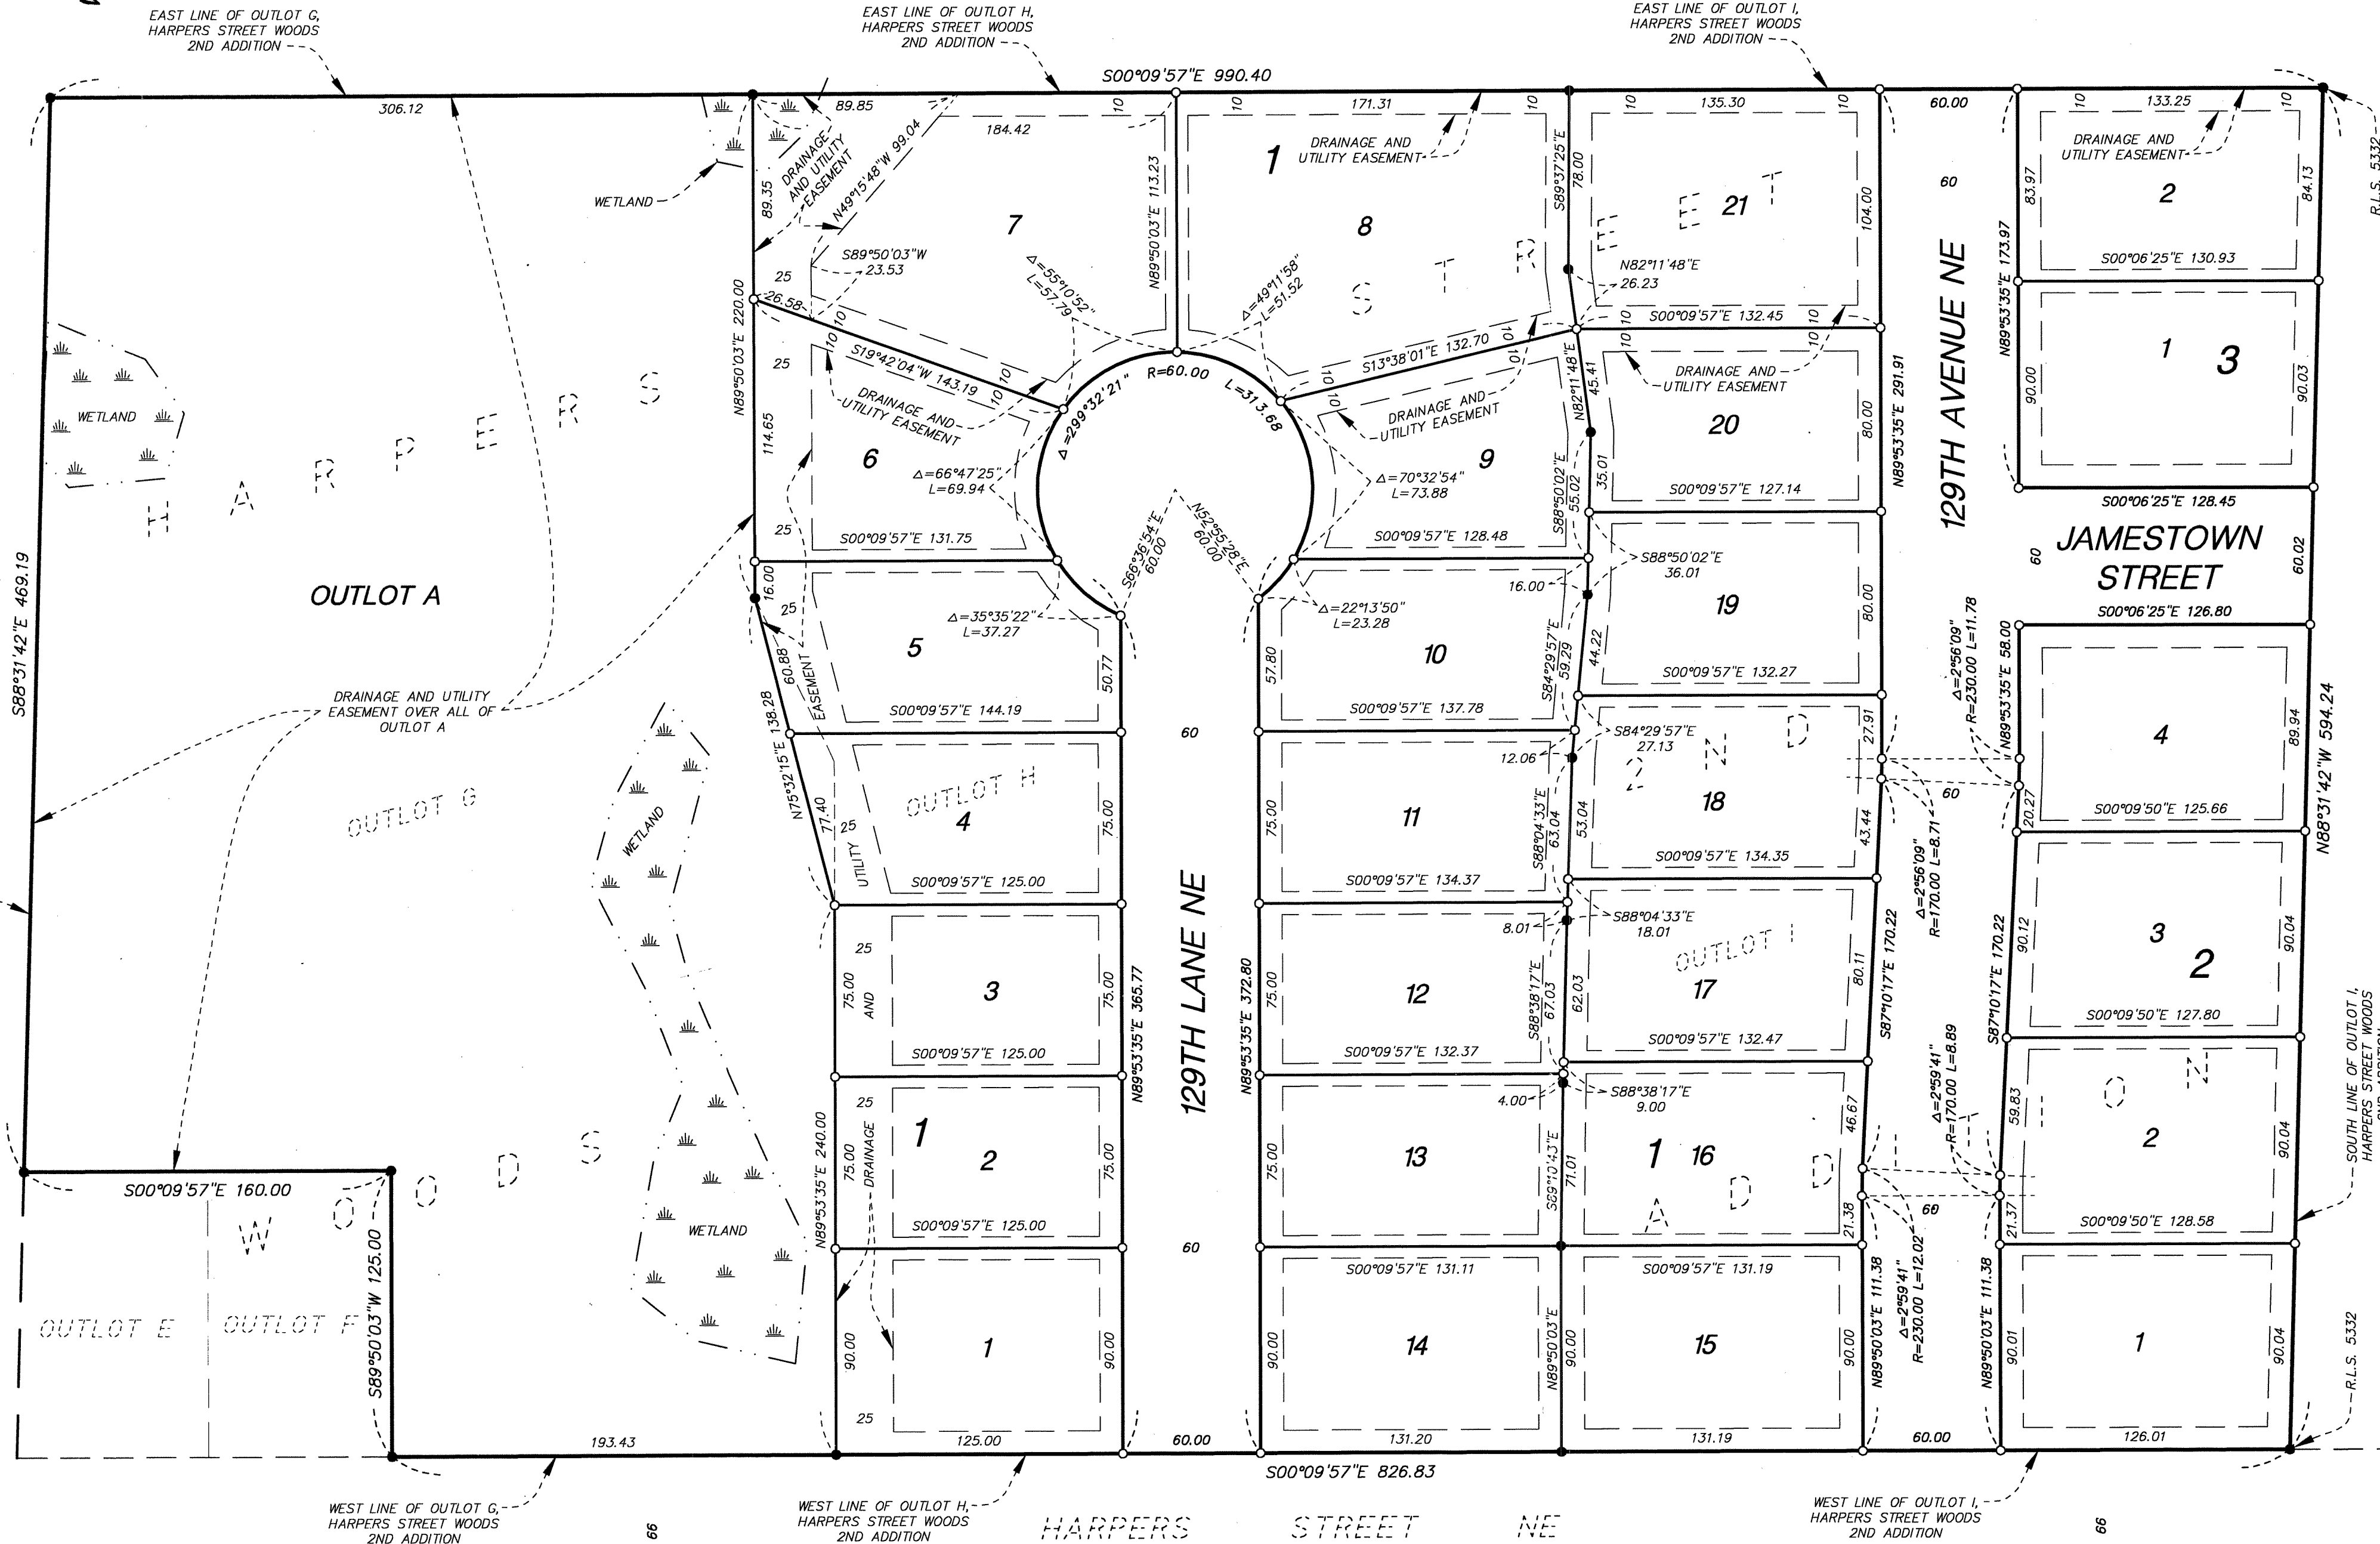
EAST LINE OF OUTLOT G, HARPERS STREET WOODS 2ND ADDITION

EAST LINE OF OUTLOT H, HARPERS STREET WOODS 2ND ADDITION

EAST LINE OF OUTLOT I, HARPERS STREET WOODS 2ND ADDITION

S00°09'57"E 990.40

306.12

89.85

184.42

171.31

135.30

60.00

133.25

R.L.S. 5332

WETLAND

DRAINAGE AND UTILITY EASEMENT

N49°15'48"W 99.04

89.35

S89°50'03"W 23.53

N89°50'03"E 113.23

N89°50'03"E 220.00

26.58

S19°42'04"W 143.19

Δ=55°10'52" L=57.79

Δ=49°11'58" L=51.52

R=60.00

L=313.68

Δ=299°32'21"

S13°38'01"E 132.70

DRAINAGE AND UTILITY EASEMENT

Δ=66°47'25" L=69.94

Δ=70°32'54" L=73.88

S00°09'57"E 131.75

S00°09'57"E 128.48

S66°36'54"E 60.00

N52°55'28"E 60.00

Δ=35°35'22" L=37.27

Δ=22°13'50" L=23.28

HARPERS STREET WOODS 3RD ADDITION

OUTLOT A

DRAINAGE AND UTILITY EASEMENT OVER ALL OF OUTLOT A

OUTLOT G

OUTLOT H

OUTLOT I

OUTLOT E

OUTLOT F

S88°31'42"E 469.19

WETLAND

1 2 3 4 5 6 7 8 9 10 11 12 13 14 15 16 17 18 19 20 21

S00°09'57"E 144.19

S00°09'57"E 125.00

S00°09'57"E 125.00

S00°09'57"E 125.00

S00°09'57"E 137.78

S00°09'57"E 134.37

S00°09'57"E 132.37

S00°09'57"E 131.11

S00°09'57"E 131.19

S00°09'57"E 132.47

S00°09'57"E 134.35

S00°09'57"E 132.27

S00°09'57"E 127.14

S00°09'57"E 132.45

N82°11'48"E 26.23

S89°37'25"E 78.00

N82°11'48"E 45.41

S88°50'02"E 55.02

S88°50'02"E 36.01

S84°29'57"E 59.29

S84°29'57"E 27.13

S88°04'33"E 63.04

S88°04'33"E 18.01

S88°38'17"E 67.03

S88°38'17"E 9.00

S89°10'43"E 71.01

N89°50'03"E 90.00

N75°32'15"E 138.28

60.88

77.40

UTILITY EASEMENT

N89°53'35"E 240.00

N89°53'35"E 365.77

N89°53'35"E 372.80

129TH LANE NE

129TH AVENUE NE

N89°53'35"E 291.91

S87°10'17"E 170.22

N89°50'03"E 111.38

Δ=2°59'41" R=230.00 L=12.02

Δ=2°59'41" R=170.00 L=8.89

Δ=2°56'09" R=170.00 L=8.71

Δ=2°56'09" R=230.00 L=11.78

N89°53'35"E 173.97

N89°53'35"E 58.00

S87°10'17"E 170.22

N89°50'03"E 111.38

S00°06'25"E 130.93

S00°06'25"E 128.45

S00°06'25"E 126.80

JAMESTOWN STREET

S00°09'50"E 125.66

S00°09'50"E 127.80

S00°09'50"E 128.58

N88°31'42"W 594.24

SOUTH LINE OF OUTLOT I, HARPERS STREET WOODS

R.L.S. 5332

S00°09'50"E 160.00

S89°50'03"W 125.00

193.43

125.00

60.00

131.20

131.19

60.00

126.01

S00°09'57"E 826.83

WEST LINE OF OUTLOT G, HARPERS STREET WOODS 2ND ADDITION

WEST LINE OF OUTLOT H, HARPERS STREET WOODS 2ND ADDITION

HARPERS STREET NE

WEST LINE OF OUTLOT I, HARPERS STREET WOODS 2ND ADDITION

66

66